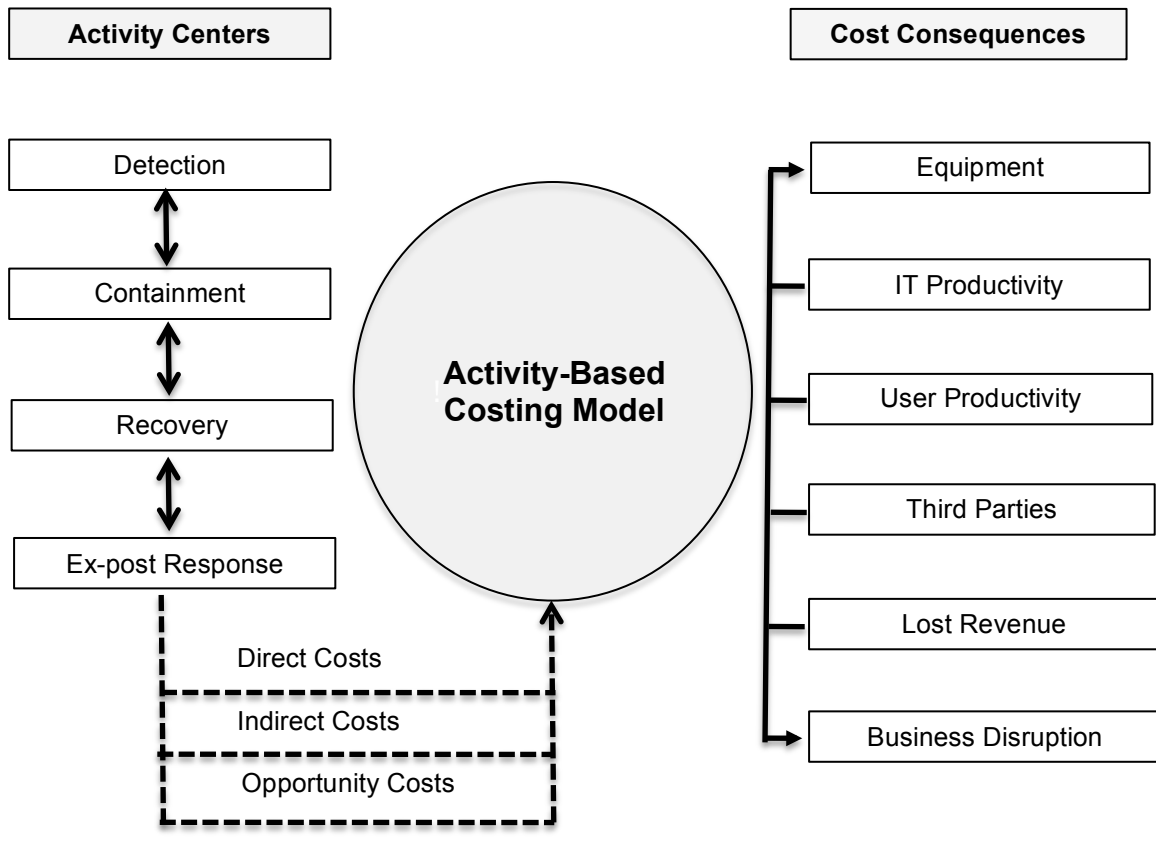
Activity Centers

Cost Consequences

Detection

Containment

Recovery

Ex-post Response

Activity-Based Costing Model

Direct Costs

Indirect Costs

Opportunity Costs

Equipment

IT Productivity

User Productivity

Third Parties

Lost Revenue

Business Disruption